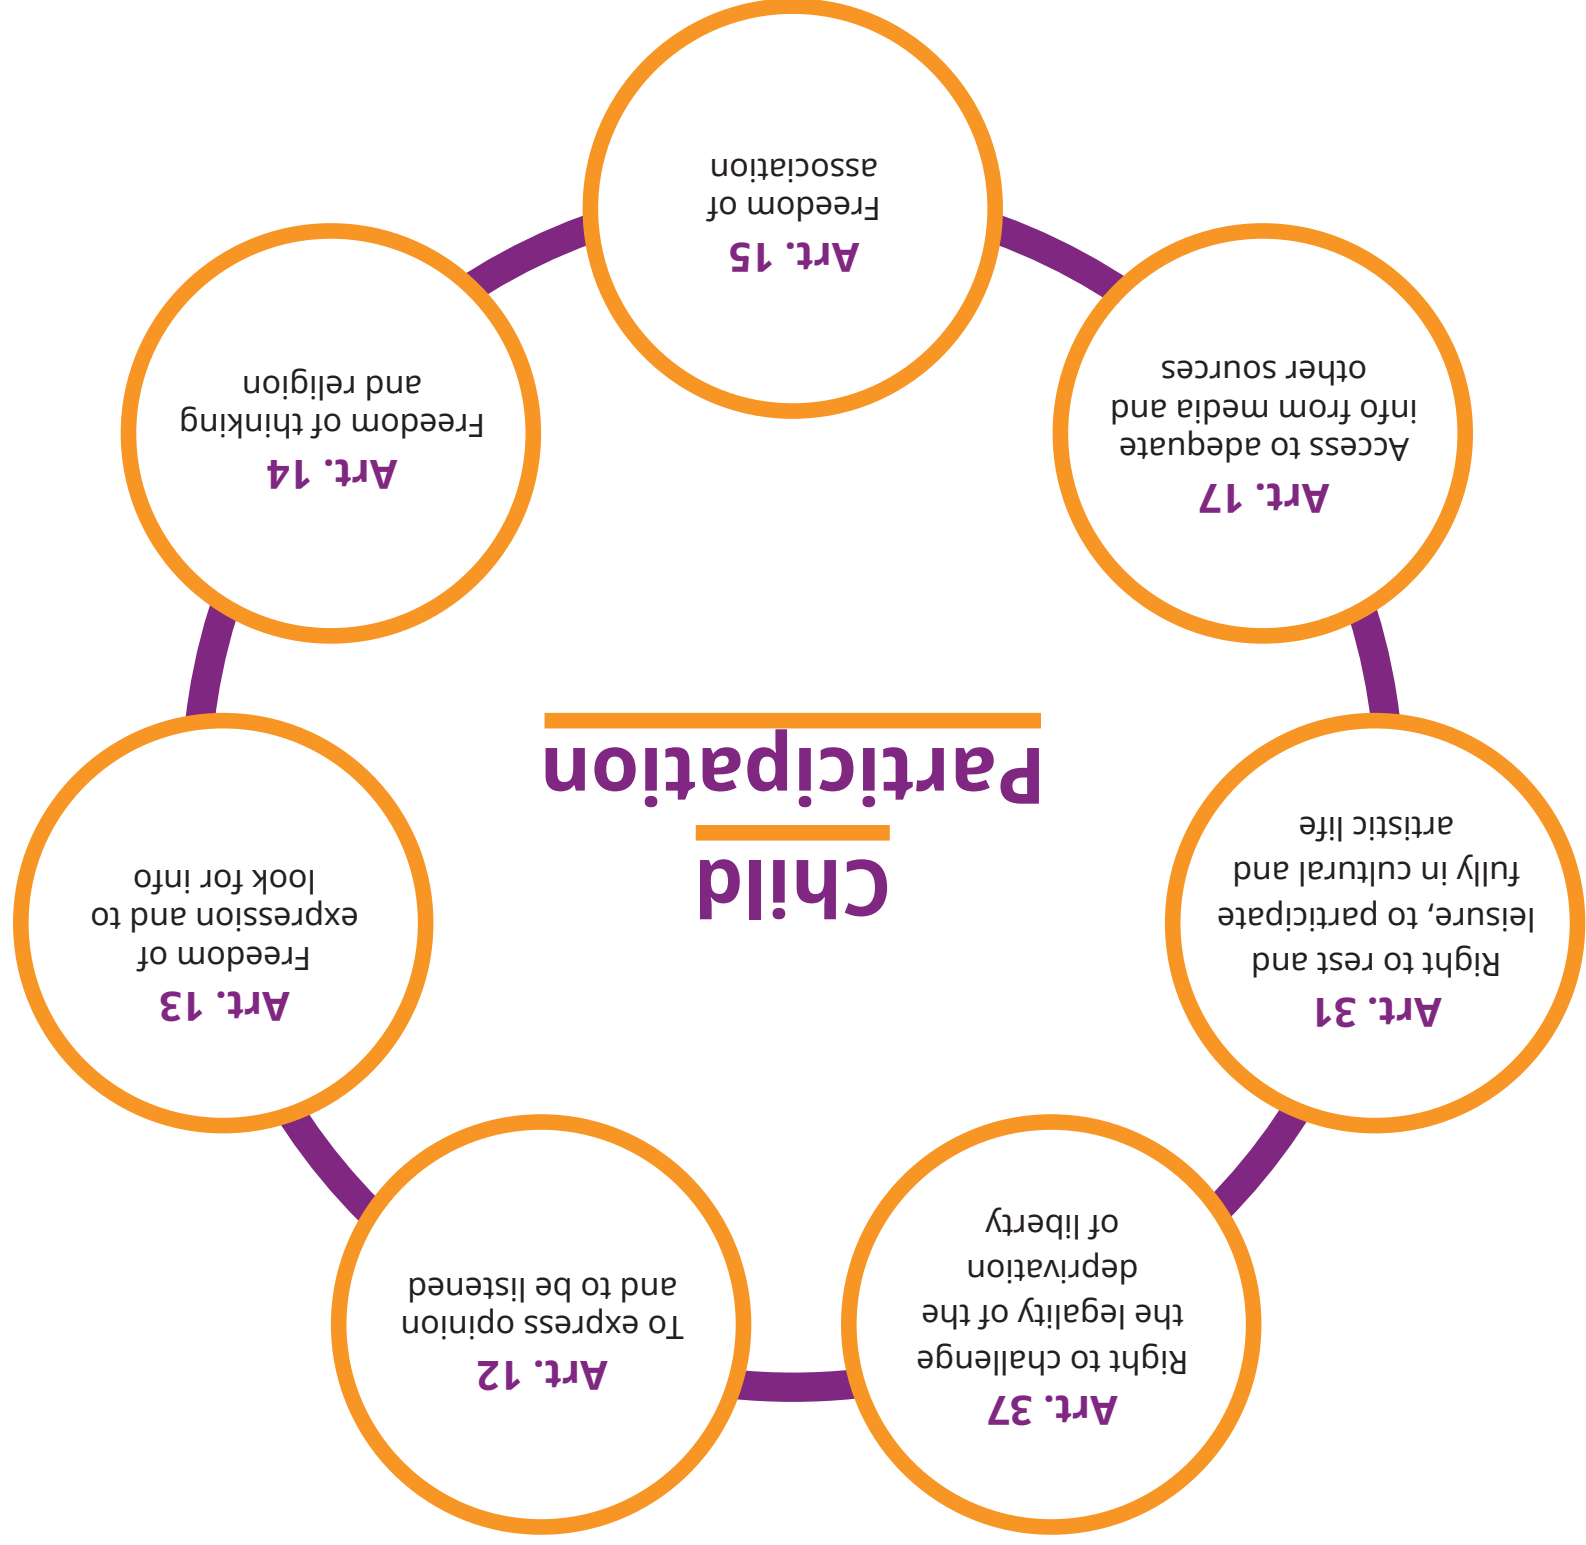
Child Participation

Art. 12
To express opinion and to be listened

Art. 13
Freedom of expression and to look for info

Art. 14
Freedom of thinking and religion

Art. 15
Freedom of association

Art. 17
Access to adequate info from media and other sources

Art. 31
Right to rest and leisure, to participate fully in cultural and artistic life

Art. 37
Right to challenge the legality of the deprivation of liberty